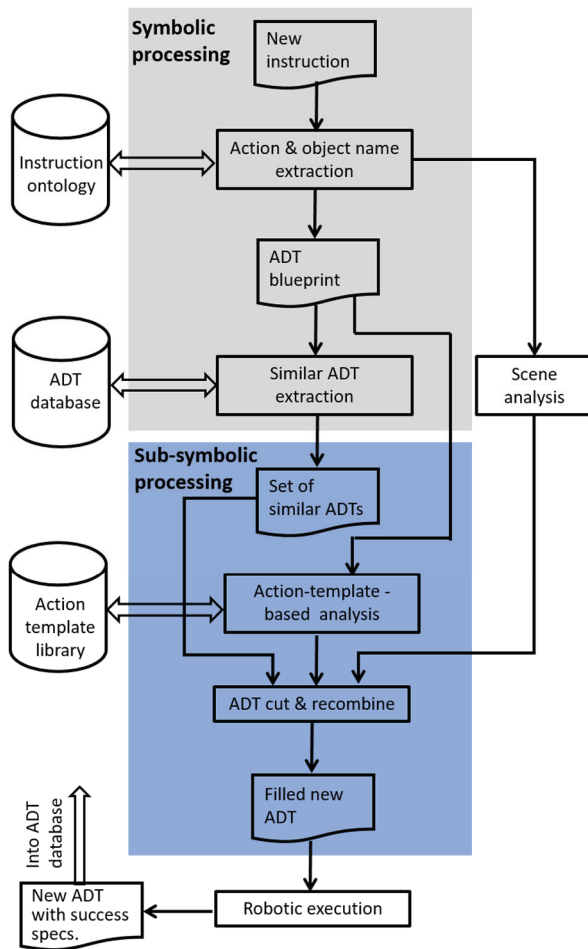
Symbolic processing

New instruction

Instruction ontology

Action & object name extraction

ADT blueprint

ADT database

Similar ADT extraction

Scene analysis

Sub-symbolic processing

Set of similar ADTs

Action template library

Action-template - based analysis

ADT cut & recombine

Filled new ADT

Into ADT database

New ADT with success specs.

Robotic execution